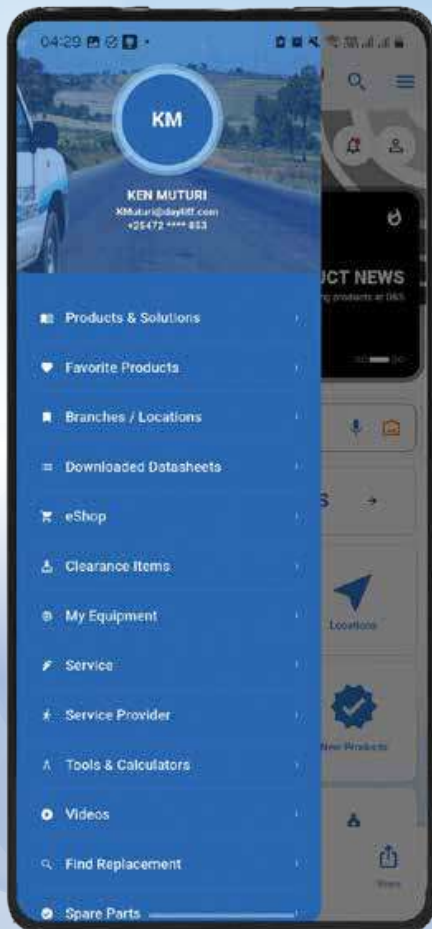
04:29

KM

KEN MUTURI
KMuturi@dayliff.com
+25472 **** 853

UCT NEWS
g products at D&S

Products & Solutions

Favorite Products

Branches / Locations

Downloaded Datasheets

eShop

Clearance Items

My Equipment

Service

Service Provider

Tools & Calculators

Videos

Find Replacement

Spare Parts

S

Locations

New Products

Share